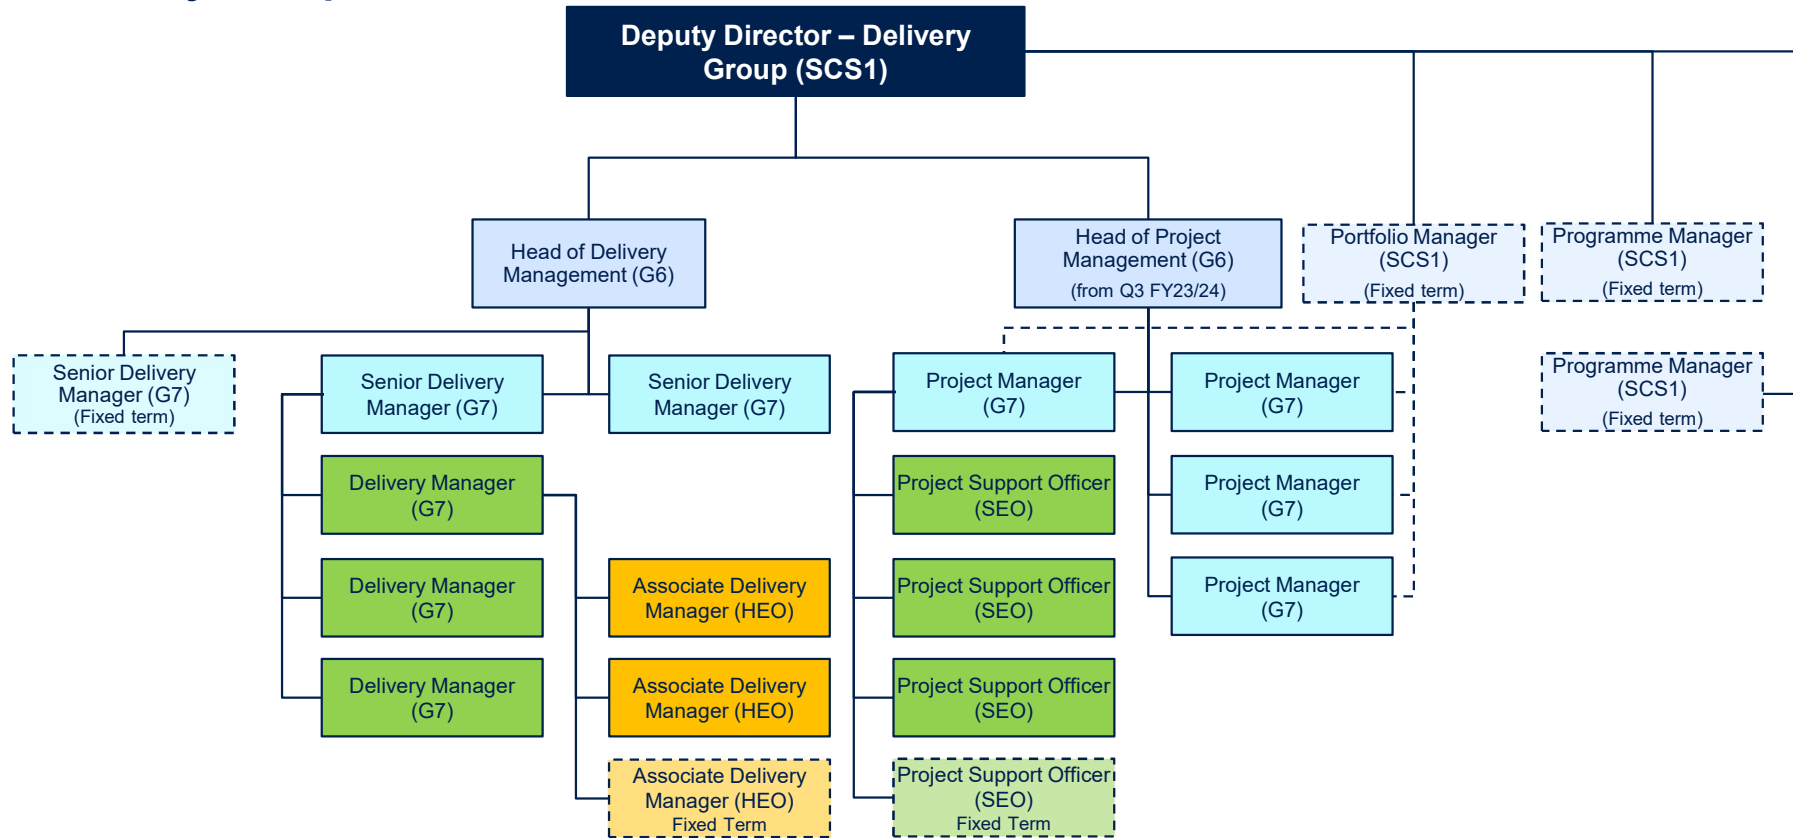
Deputy Director – Delivery Group (SCS1)

Head of Delivery Management (G6)

Head of Project Management (G6)
(from Q3 FY23/24)

Portfolio Manager (SCS1)
(Fixed term)

Programme Manager (SCS1)
(Fixed term)

Senior Delivery Manager (G7)
(Fixed term)

Senior Delivery Manager (G7)

Senior Delivery Manager (G7)

Project Manager (G7)

Project Manager (G7)

Programme Manager (SCS1)
(Fixed term)

Delivery Manager (G7)

Project Support Officer (SEO)

Project Manager (G7)

Delivery Manager (G7)

Associate Delivery Manager (HEO)

Project Support Officer (SEO)

Project Manager (G7)

Delivery Manager (G7)

Associate Delivery Manager (HEO)

Project Support Officer (SEO)

Associate Delivery Manager (HEO)
Fixed Term

Project Support Officer (SEO)
Fixed Term